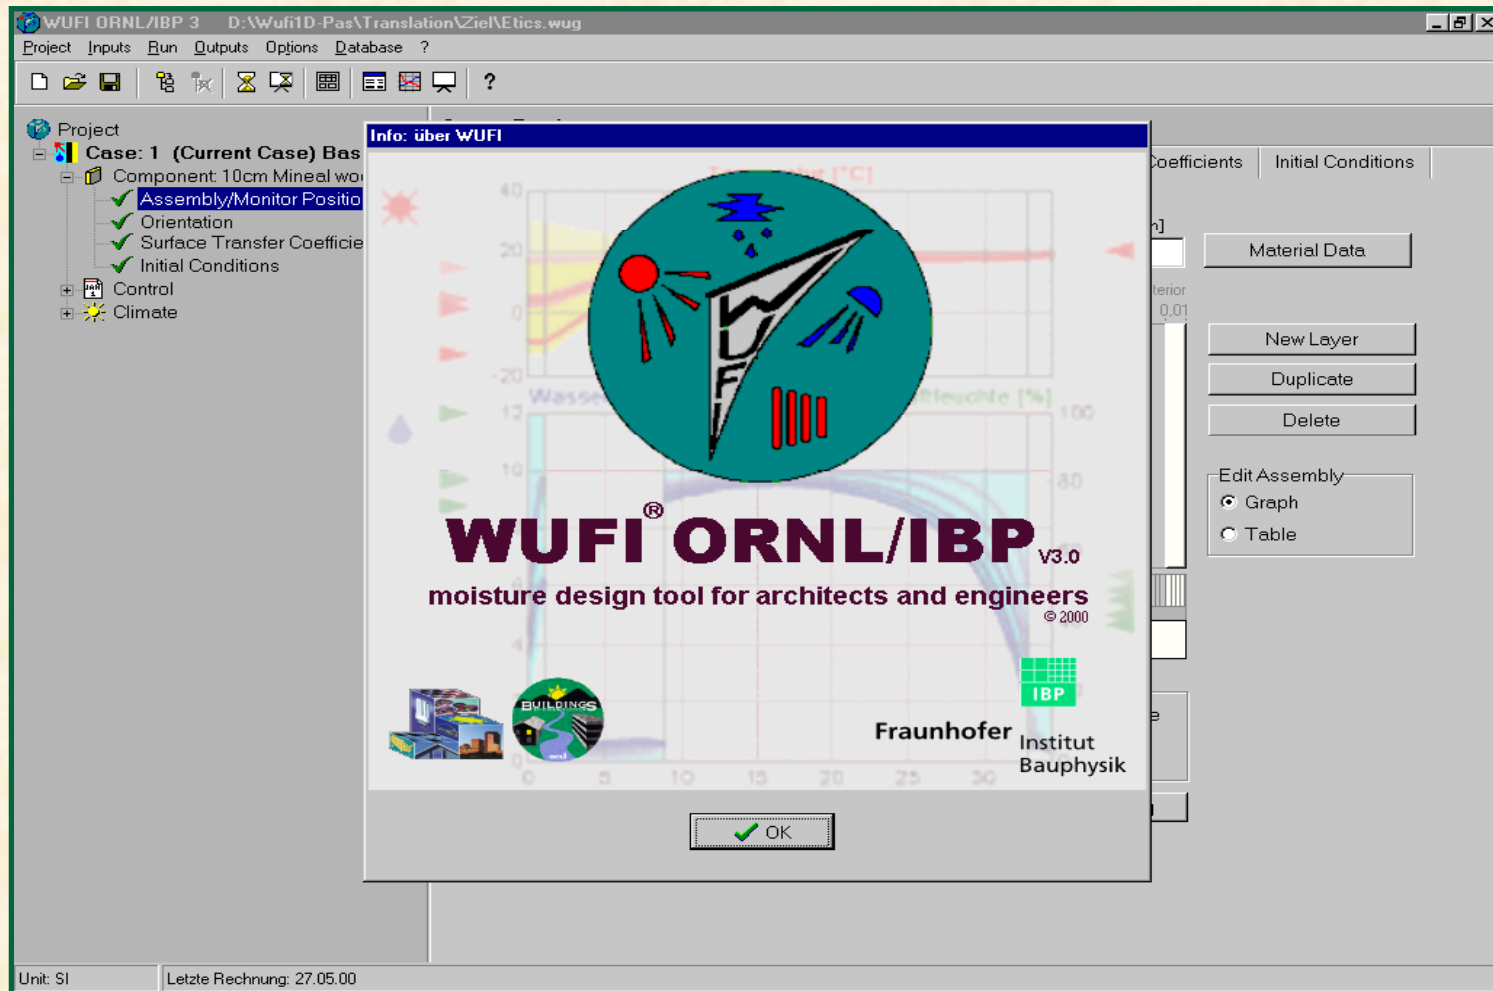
WUFI ORNL/IBP 3 D:\Wufi1D-Pas\Translation\Ziel\Etics.wug

Project Inputs Run Outputs Options Database ?

Project
Case: 1 (Current Case) Bas
Component: 10cm Mineal wo
Assembly/Monitor Positio
Orientation
Surface Transfer Coefficie
Initial Conditions
Control
Climate

Coefficients Initial Conditions

Material Data

New Layer
Duplicate
Delete

Edit Assembly
Graph
Table

Info: über WUFI

WUFI® ORNL/IBP V3.0
moisture design tool for architects and engineers
© 2000

BUILDINGS

IBP
Fraunhofer Institut Bauphysik

OK

Unit: SI
Letzte Rechnung: 27.05.00